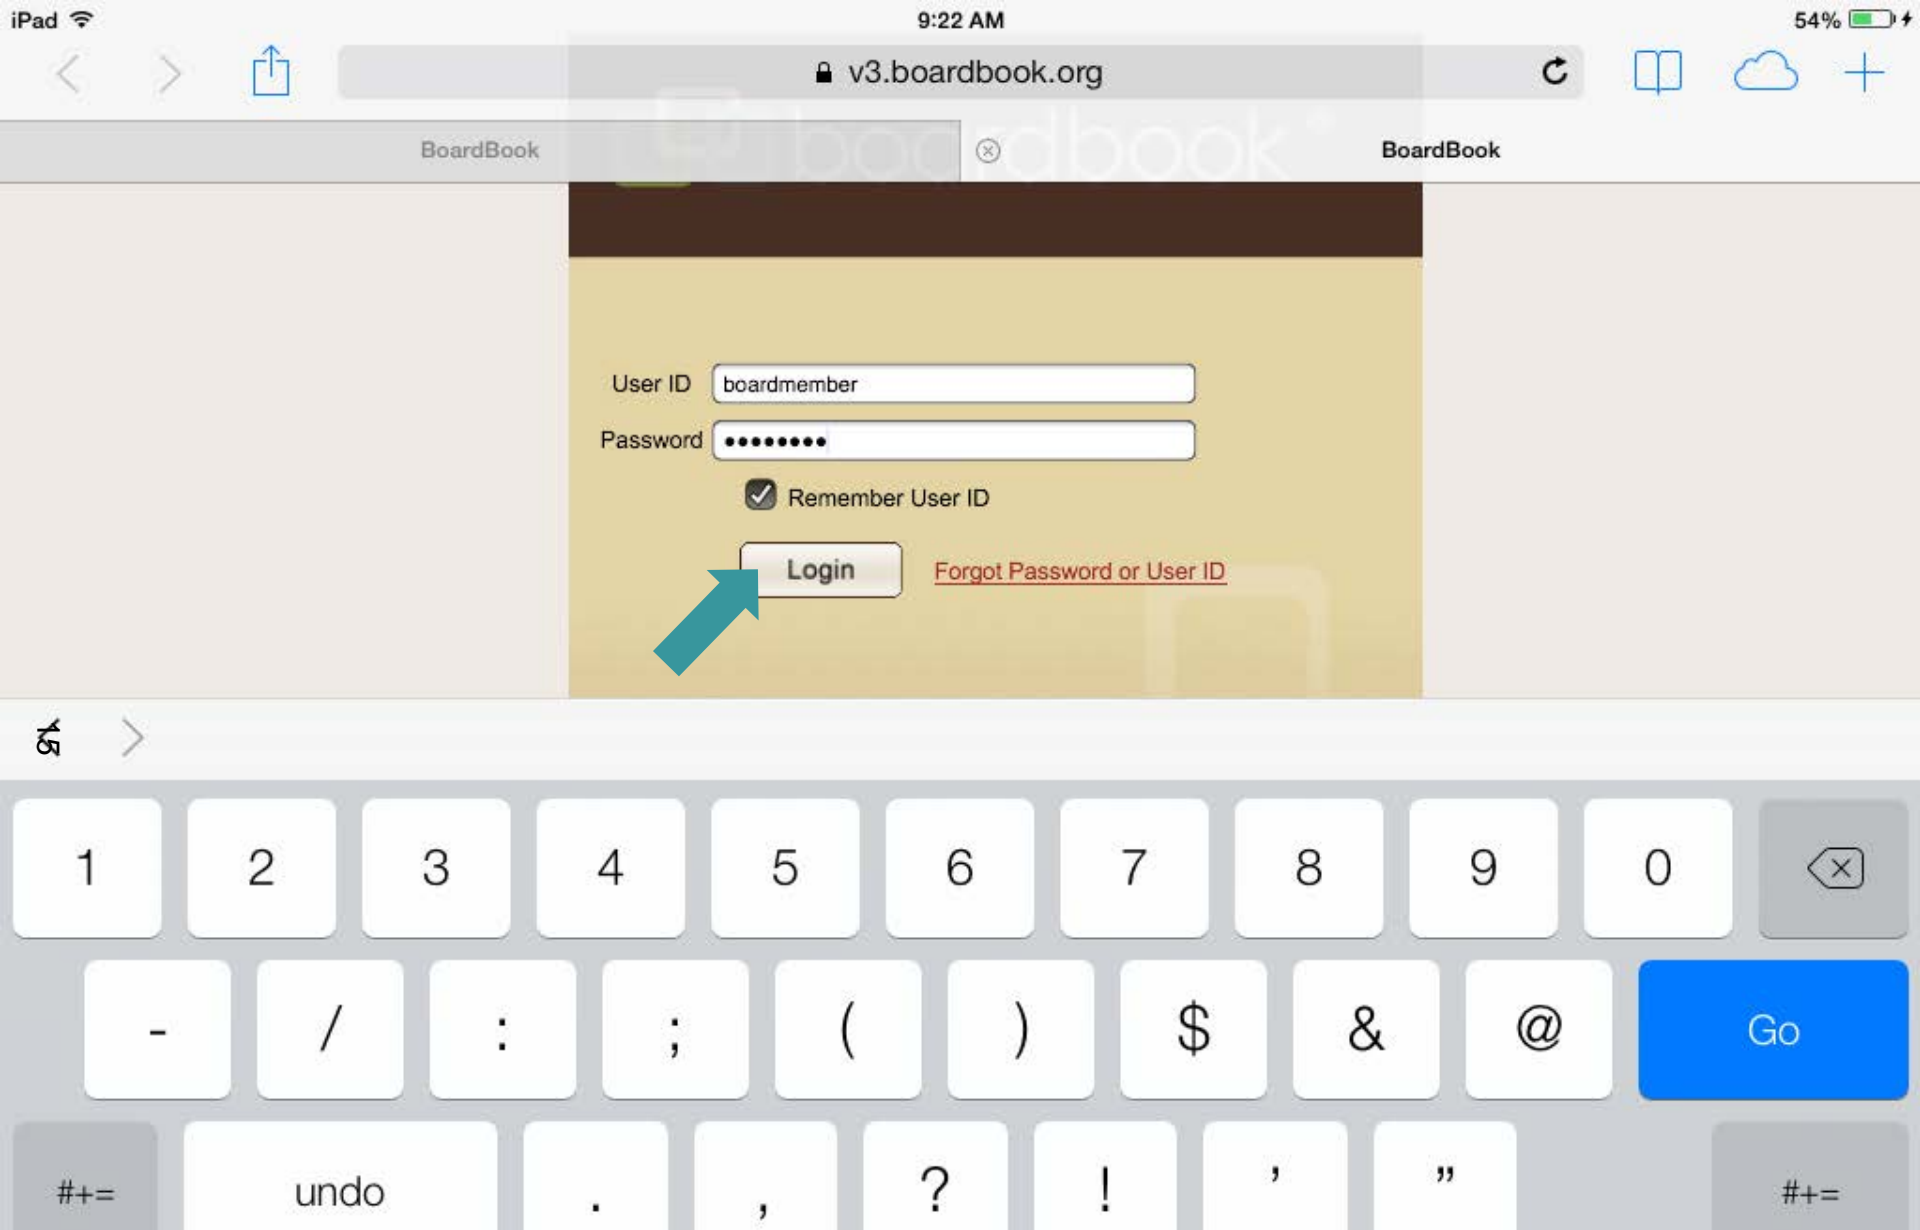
iPad 9:22 AM 54%

v3.boardbook.org

BoardBook BoardBook

boardbook

User ID boardmember

Password ••••••••

Remember User ID

Login Forgot Password or User ID

1 2 3 4 5 6 7 8 9 0

- / : ; ( ) $ & @ Go

#+= undo . , ? ! ' " #+=